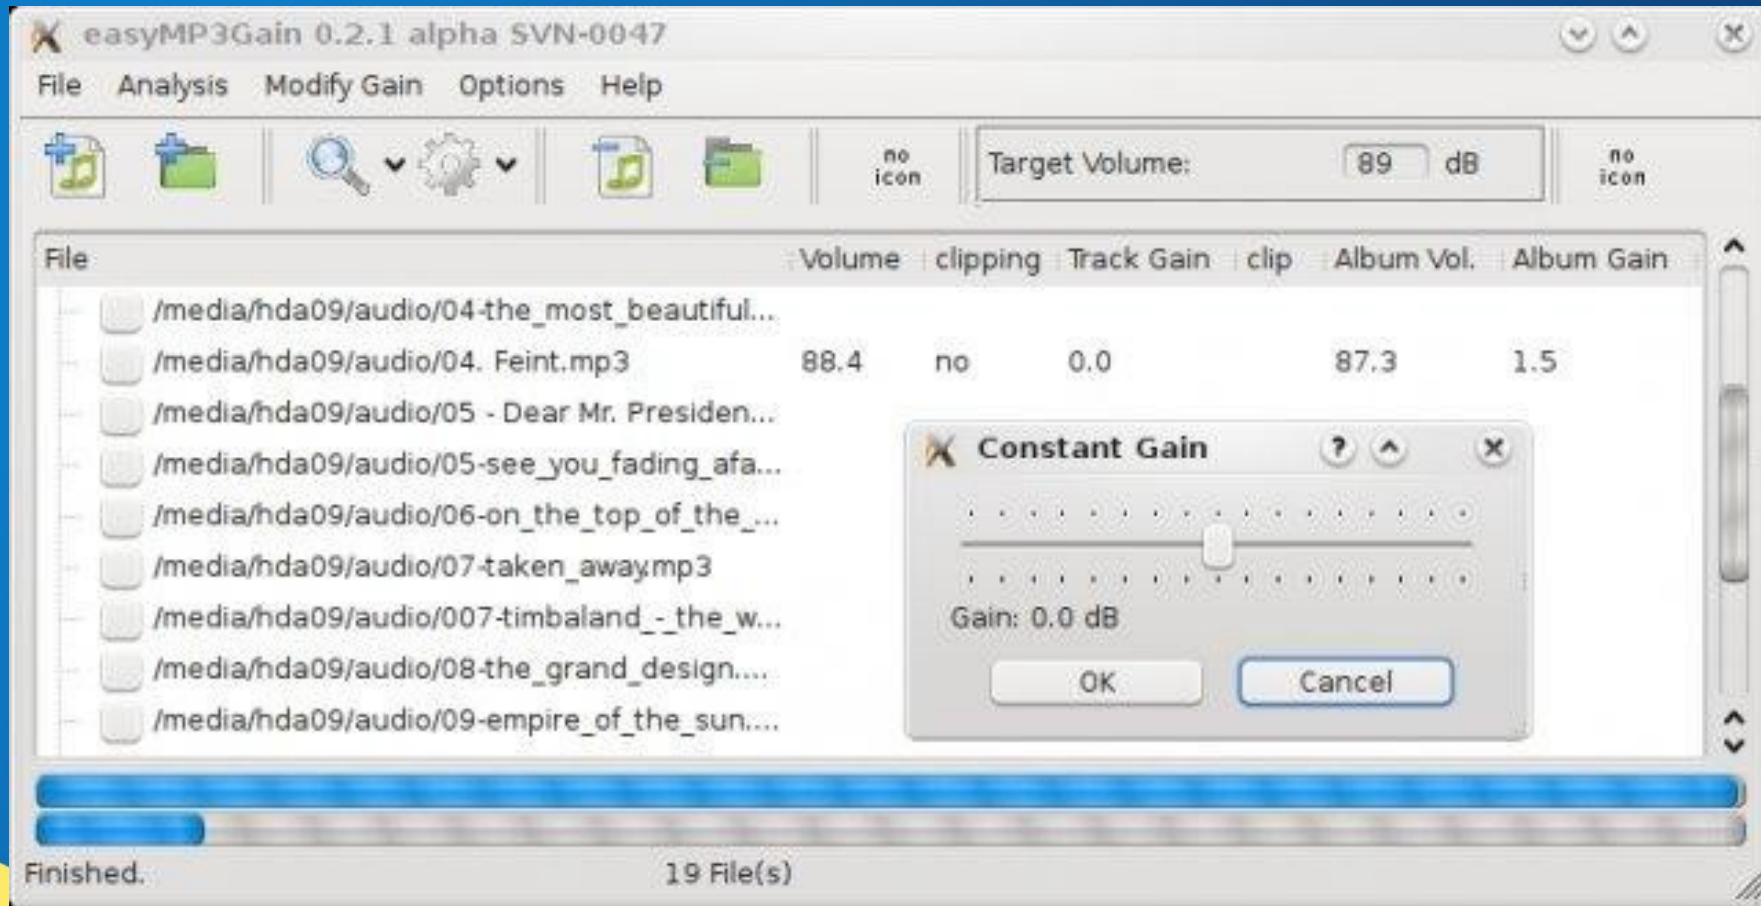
easyMP3Gain 0.2.1 alpha SVN-0047

File Analysis Modify Gain Options Help

no icon

Target Volume: 89 dB

no icon

| File | Volume | clipping | Track Gain | clip | Album Vol. | Album Gain |
|---|---|---|---|---|---|---|
| /media/hda09/audio/04-the_most_beautiful... | | | | | | |
| /media/hda09/audio/04. Feint.mp3 | 88.4 | no | 0.0 | | 87.3 | 1.5 |
| /media/hda09/audio/05 - Dear Mr. Presiden... | | | | | | |
| /media/hda09/audio/05-see_you_fading_afa... | | | | | | |
| /media/hda09/audio/06-on_the_top_of_the_... | | | | | | |
| /media/hda09/audio/07-taken_away.mp3 | | | | | | |
| /media/hda09/audio/007-timbaland_-_the_w... | | | | | | |
| /media/hda09/audio/08-the_grand_design.... | | | | | | |
| /media/hda09/audio/09-empire_of_the_sun.... | | | | | | |

Constant Gain

Gain: 0.0 dB

OK Cancel

Finished. 19 File(s)